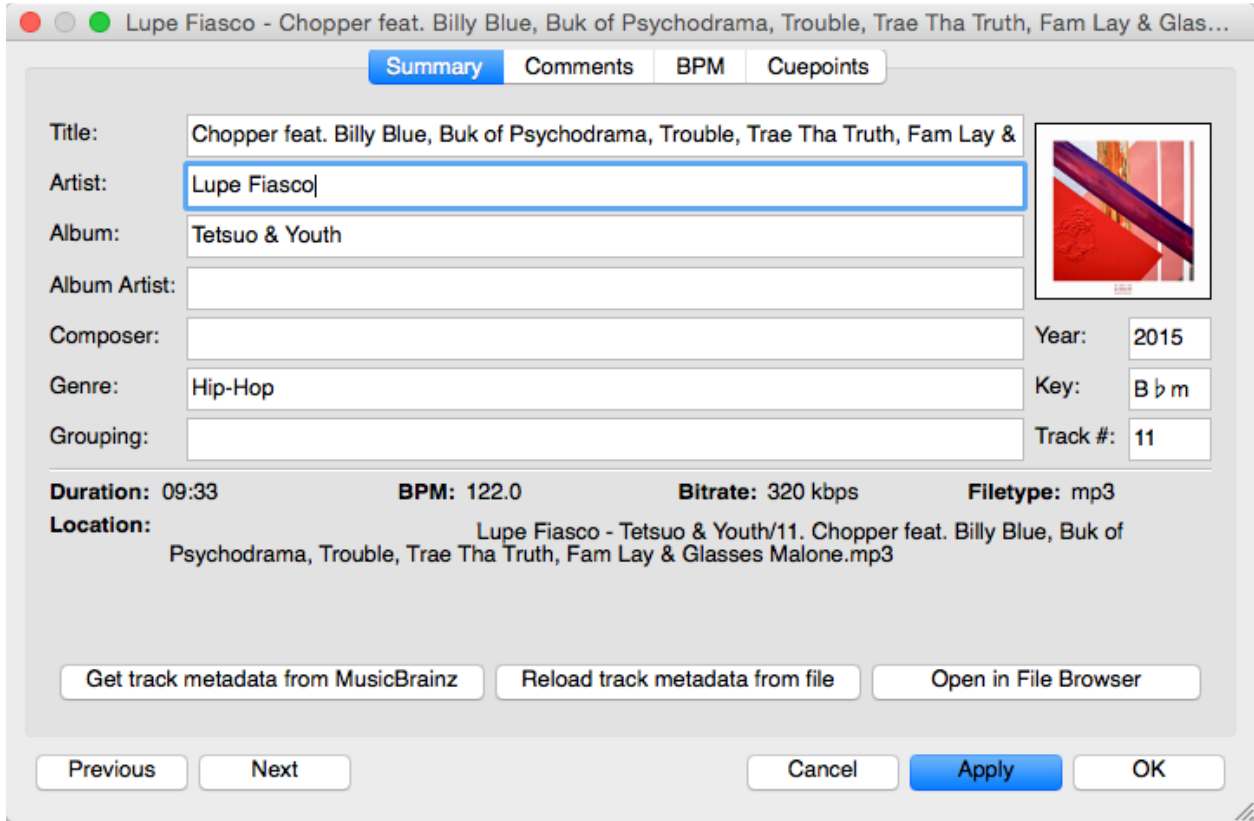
Lupe Fiasco - Chopper feat. Billy Blue, Buk of Psychodrama, Trouble, Trae Tha Truth, Fam Lay & Glas...

Summary | Comments | BPM | Cuepoints

Title: Chopper feat. Billy Blue, Buk of Psychodrama, Trouble, Trae Tha Truth, Fam Lay &

Artist: Lupe Fiasco

Album: Tetsuo & Youth

Album Artist:

Composer:

Genre: Hip-Hop

Grouping:

Year: 2015

Key: B♭m

Track #: 11

Duration: 09:33 BPM: 122.0 Bitrate: 320 kbps Filetype: mp3

Location: Lupe Fiasco - Tetsuo & Youth/11. Chopper feat. Billy Blue, Buk of Psychodrama, Trouble, Trae Tha Truth, Fam Lay & Glasses Malone.mp3

Get track metadata from MusicBrainz | Reload track metadata from file | Open in File Browser

Previous | Next | Cancel | Apply | OK